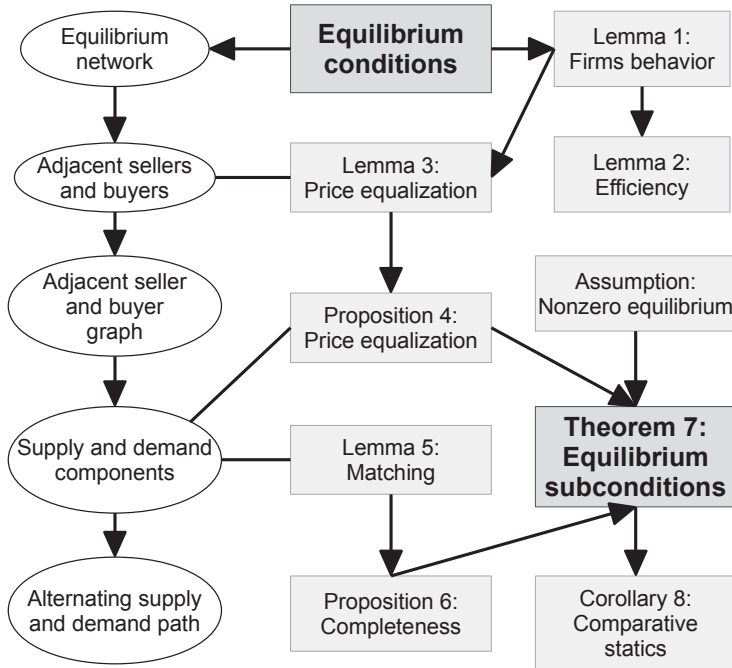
Equilibrium network

Equilibrium conditions

Lemma 1: Firms behavior

Adjacent sellers and buyers

Lemma 3: Price equalization

Lemma 2: Efficiency

Adjacent seller and buyer graph

Proposition 4: Price equalization

Assumption: Nonzero equilibrium

Supply and demand components

Lemma 5: Matching

Theorem 7: Equilibrium subconditions

Alternating supply and demand path

Proposition 6: Completeness

Corollary 8: Comparative statics